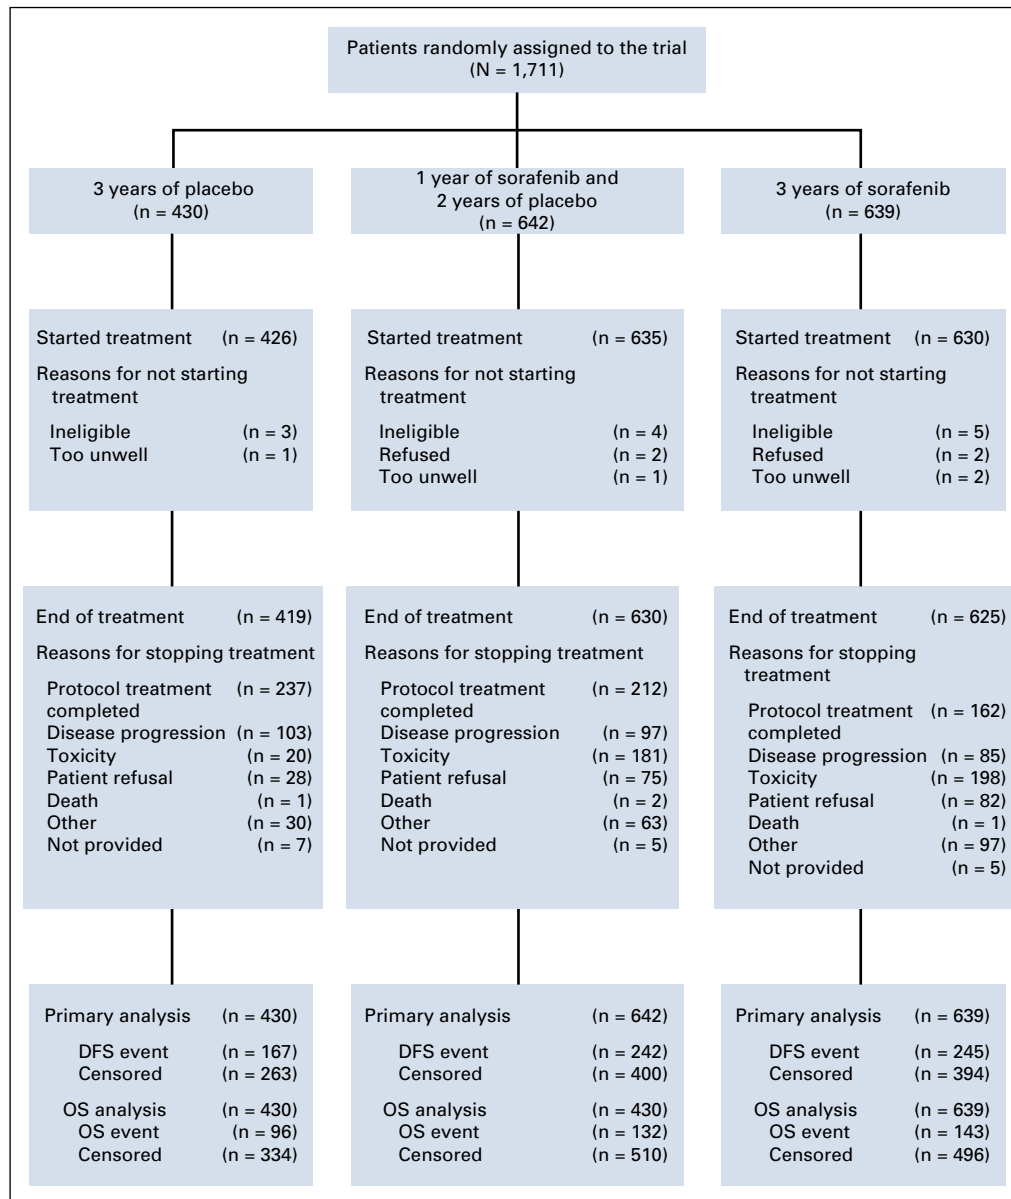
Patients randomly assigned to the trial
(N = 1,711)

3 years of placebo
(n = 430)

1 year of sorafenib and
2 years of placebo
(n = 642)

3 years of sorafenib
(n = 639)

Started treatment (n = 426)
Reasons for not starting treatment
Ineligible (n = 3)
Too unwell (n = 1)

Started treatment (n = 635)
Reasons for not starting treatment
Ineligible (n = 4)
Refused (n = 2)
Too unwell (n = 1)

Started treatment (n = 630)
Reasons for not starting treatment
Ineligible (n = 5)
Refused (n = 2)
Too unwell (n = 2)

End of treatment (n = 419)
Reasons for stopping treatment
Protocol treatment completed (n = 237)
Disease progression (n = 103)
Toxicity (n = 20)
Patient refusal (n = 28)
Death (n = 1)
Other (n = 30)
Not provided (n = 7)

End of treatment (n = 630)
Reasons for stopping treatment
Protocol treatment completed (n = 212)
Disease progression (n = 97)
Toxicity (n = 181)
Patient refusal (n = 75)
Death (n = 2)
Other (n = 63)
Not provided (n = 5)

End of treatment (n = 625)
Reasons for stopping treatment
Protocol treatment completed (n = 162)
Disease progression (n = 85)
Toxicity (n = 198)
Patient refusal (n = 82)
Death (n = 1)
Other (n = 97)
Not provided (n = 5)

Primary analysis (n = 430)
DFS event (n = 167)
Censored (n = 263)
OS analysis (n = 430)
OS event (n = 96)
Censored (n = 334)

Primary analysis (n = 642)
DFS event (n = 242)
Censored (n = 400)
OS analysis (n = 430)
OS event (n = 132)
Censored (n = 510)

Primary analysis (n = 639)
DFS event (n = 245)
Censored (n = 394)
OS analysis (n = 639)
OS event (n = 143)
Censored (n = 496)